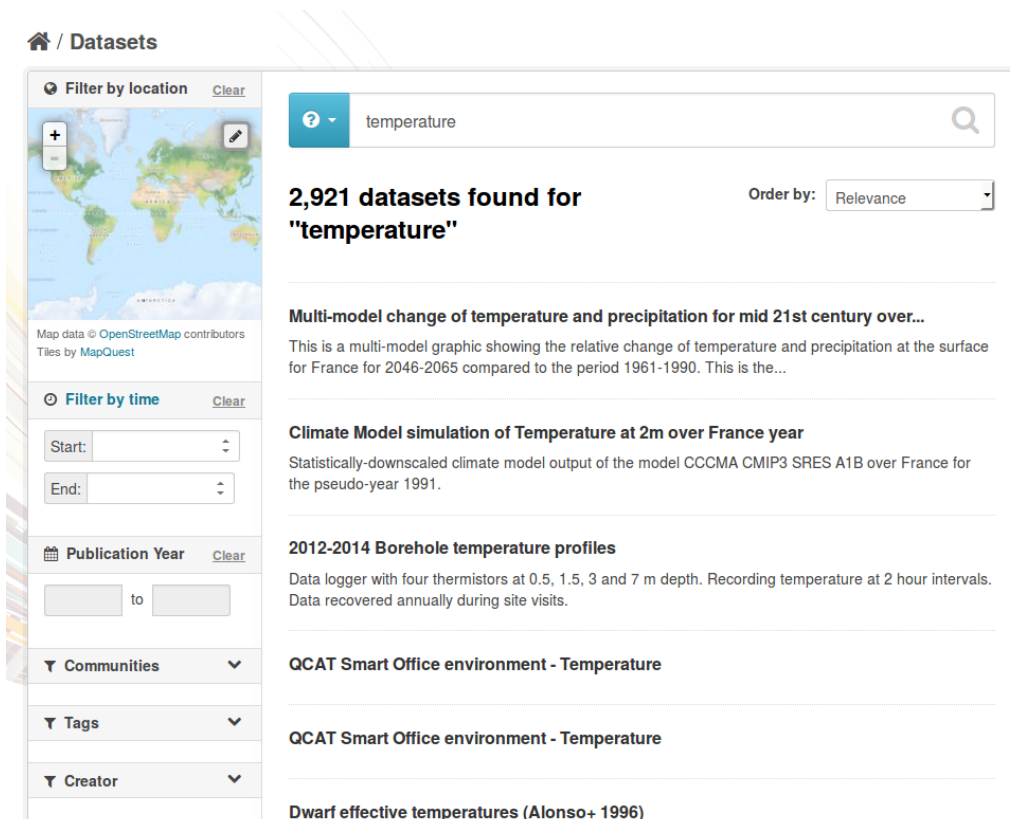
/ Datasets

Filter by location Clear

+
-

Map data © OpenStreetMap contributors
Tiles by MapQuest

Filter by time Clear

Start:

End:

Publication Year Clear

to

Communities

Tags

Creator

temperature

2,921 datasets found for "temperature"

Order by: Relevance

Multi-model change of temperature and precipitation for mid 21st century over...

This is a multi-model graphic showing the relative change of temperature and precipitation at the surface for France for 2046-2065 compared to the period 1961-1990. This is the...

Climate Model simulation of Temperature at 2m over France year

Statistically-downscaled climate model output of the model CCCMA CMIP3 SRES A1B over France for the pseudo-year 1991.

2012-2014 Borehole temperature profiles

Data logger with four thermistors at 0.5, 1.5, 3 and 7 m depth. Recording temperature at 2 hour intervals. Data recovered annually during site visits.

QCAT Smart Office environment - Temperature

QCAT Smart Office environment - Temperature

Dwarf effective temperatures (Alonso+ 1996)